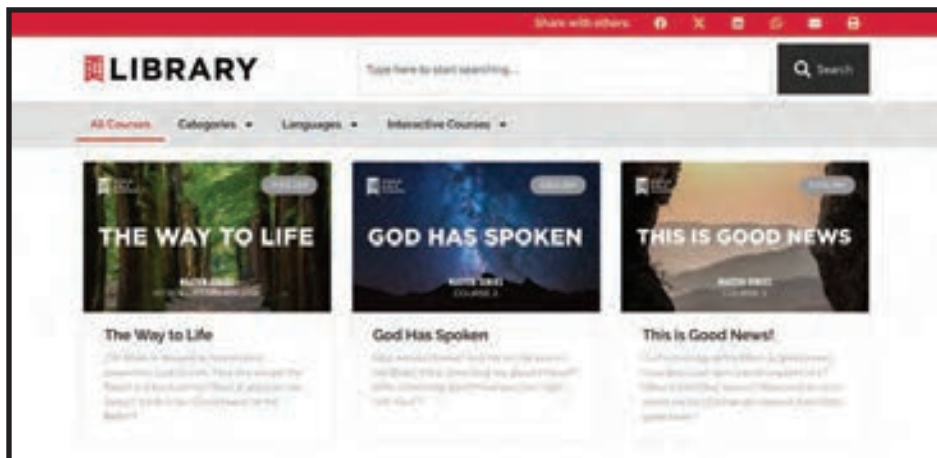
Share with others

LIBRARY

Type here to start searching...

Search

All Courses Categories ▾ Languages ▾ Interactive Courses ▾

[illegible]

THE WAY TO LIFE

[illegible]

The Way to Life

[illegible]

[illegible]

GOD HAS SPOKEN

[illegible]

God Has Spoken

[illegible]

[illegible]

THIS IS GOOD NEWS

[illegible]

This Is Good News!

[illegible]